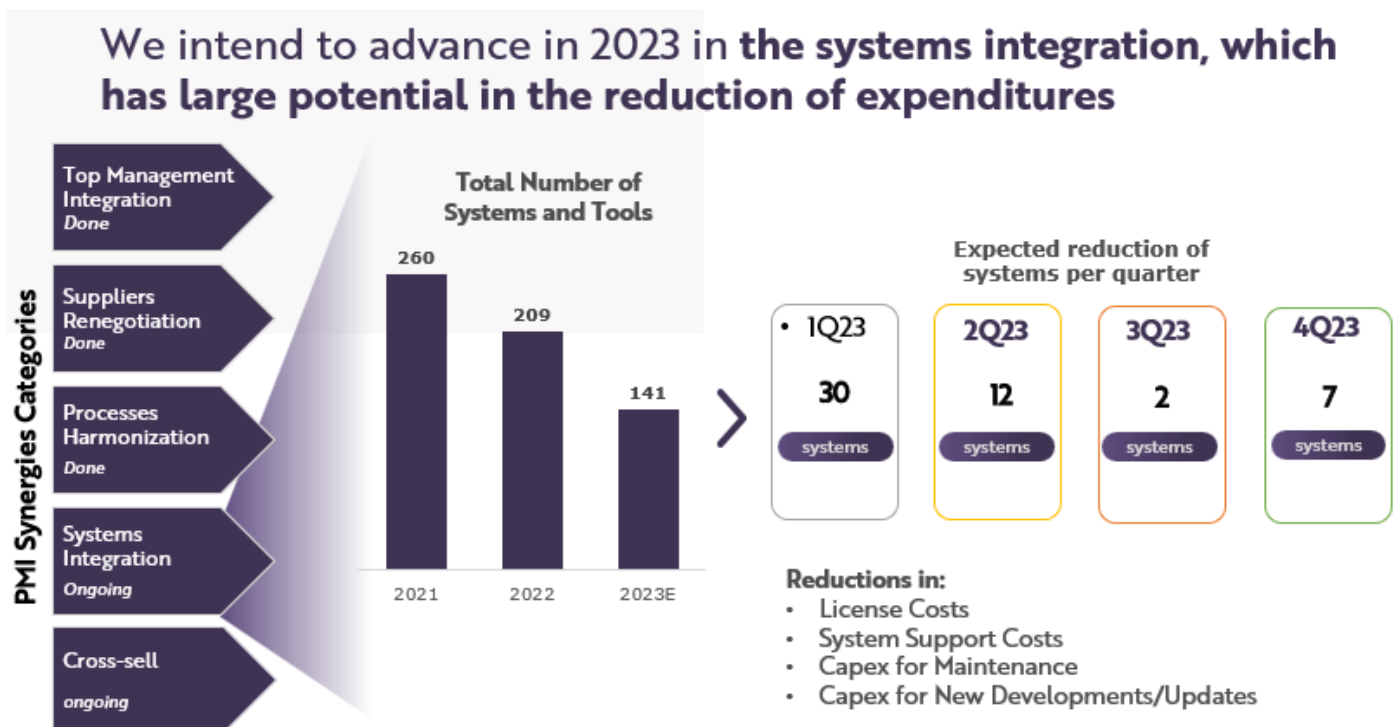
We intend to advance in 2023 in **the systems integration, which has large potential in the reduction of expenditures**

PMI Synergies Categories

Top Management Integration
*Done*

Suppliers Renegotiation
*Done*

Processes Harmonization
*Done*

Systems Integration
*Ongoing*

Cross-sell
*ongoing*

Total Number of Systems and Tools

| 2021 | 2022 | 2023E |
|---|---|---|
| 260 | 209 | 141 |

Expected reduction of systems per quarter

• 1Q23
30
systems

2Q23
12
systems

3Q23
2
systems

4Q23
7
systems

Reductions in:
• License Costs
• System Support Costs
• Capex for Maintenance
• Capex for New Developments/Updates